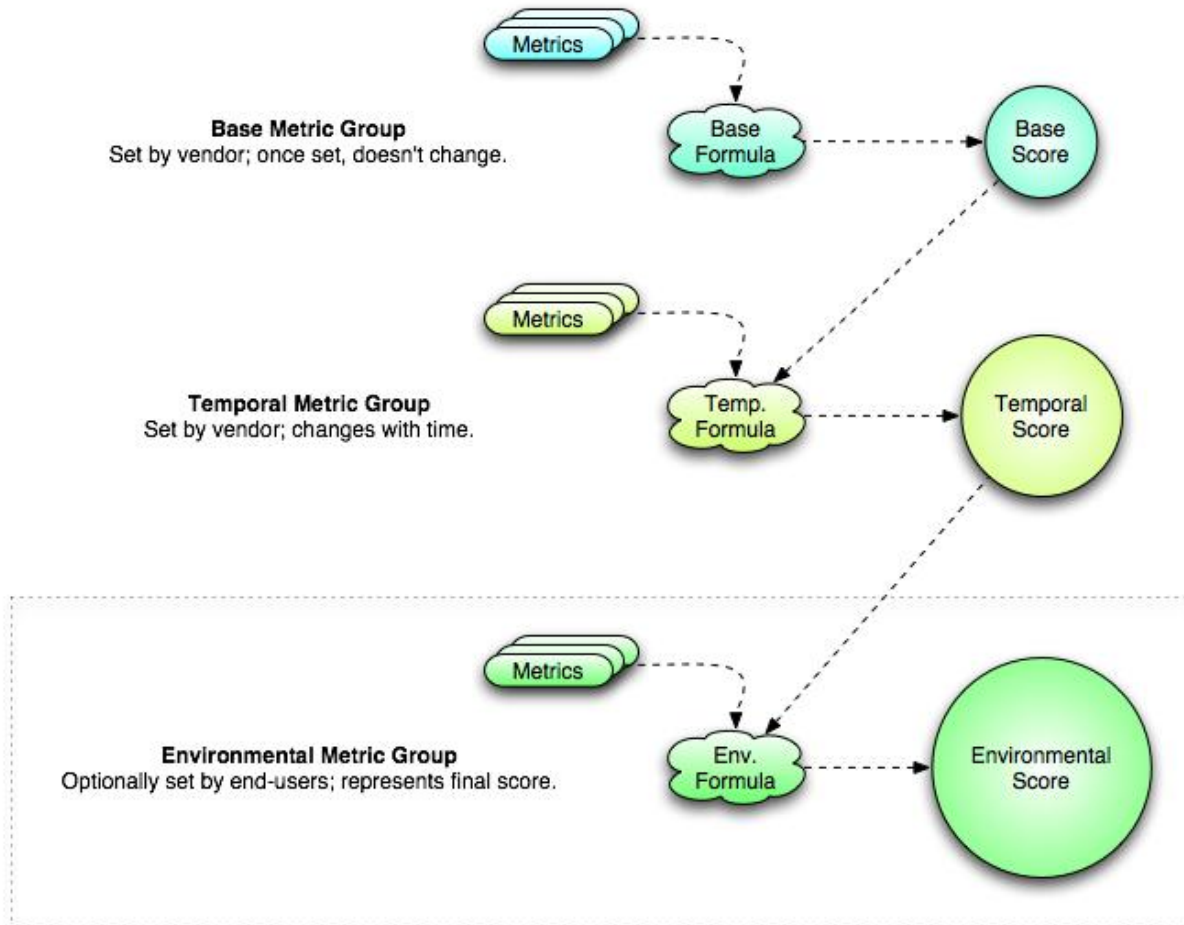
Metrics

Base Metric Group
Set by vendor; once set, doesn't change.

Base Formula

Base Score

Metrics

Temporal Metric Group
Set by vendor; changes with time.

Temp. Formula

Temporal Score

Metrics

Environmental Metric Group
Optionally set by end-users; represents final score.

Env. Formula

Environmental Score